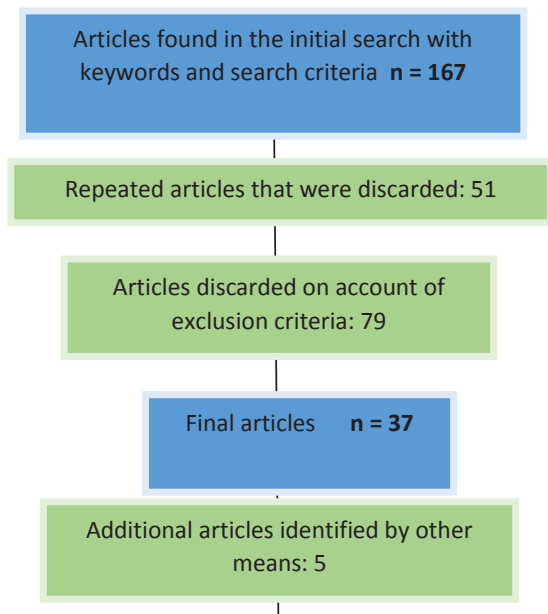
Articles found in the initial search with keywords and search criteria **n = 167**

Repeated articles that were discarded: 51

Articles discarded on account of exclusion criteria: 79

Final articles **n = 37**

Additional articles identified by other means: 5